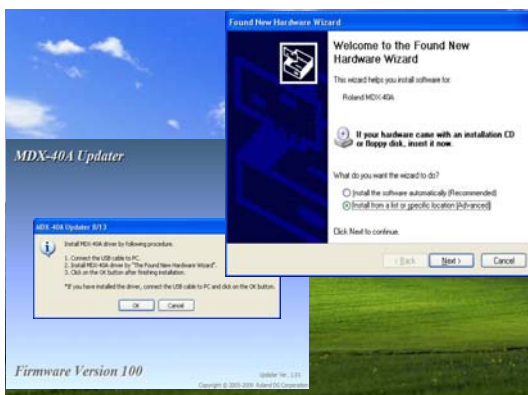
Found New Hardware Wizard

Welcome to the Found New Hardware Wizard

This wizard helps you install software for:

Roland MDX-40A

If your hardware came with an installation CD or floppy disk, insert it now.

What do you want the wizard to do?

Install the software automatically (Recommended)

Install from a list or specific location (Advanced)

Click Next to continue.

< Back

Next >

Cancel

MDX-40A Updater

MDX-40A Updater 0/13

Install MDX-40A driver by following procedure.

1. Connect the USB cable to PC.
2. Install MDX-40A driver by "The Found New Hardware Wizard".
3. Click on the OK button after finishing installation.

*If you have installed the driver, connect the USB cable to PC and click on the OK button.

OK

Cancel

Firmware Version 100

Updater Ver. 1.01

Copyright © 2005-2006 Roland DG Corporation